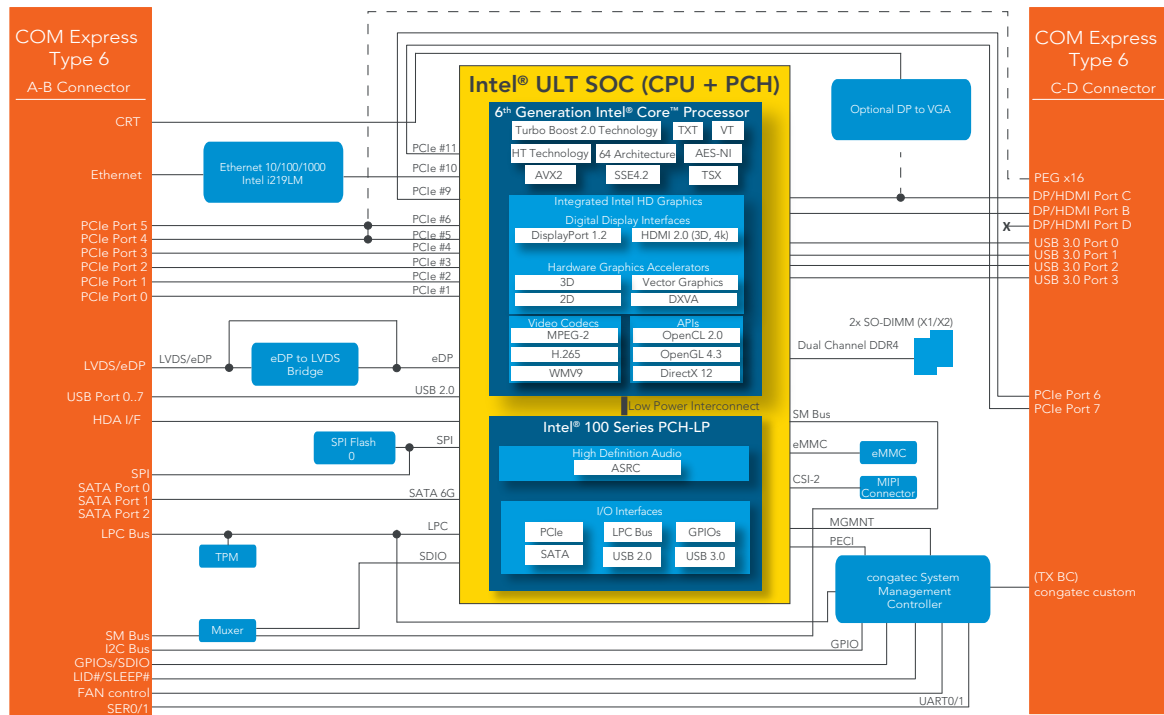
COM Express
Type 6
A-B Connector

CRT
Ethernet
PCIe Port 5
PCIe Port 4
PCIe Port 3
PCIe Port 2
PCIe Port 1
PCIe Port 0
LVDS/eDP
USB Port 0..7
HDA I/F
SPI
SATA Port 0
SATA Port 1
SATA Port 2
LPC Bus
SM Bus
I2C Bus
GPIOs/SDIO
LID#/SLEEP#
FAN control
SER0/1

Ethernet 10/100/1000
Intel i219LM

PCIe #11
PCIe #10
PCIe #9
PCIe #6
PCIe #5
PCIe #4
PCIe #3
PCIe #2
PCIe #1

LVDS/eDP
eDP to LVDS Bridge
eDP
USB 2.0
SPI Flash 0
SPI
SATA 6G
LPC
TPM
SDIO
Muxer

Intel® ULT SOC (CPU + PCH)
6th Generation Intel® Core™ Processor
Turbo Boost 2.0 Technology
TXT
VT
HT Technology
64 Architecture
AES-NI
AVX2
SSE4.2
TSX
Integrated Intel HD Graphics
Digital Display Interfaces
DisplayPort 1.2
HDMI 2.0 (3D, 4k)
Hardware Graphics Accelerators
3D
Vector Graphics
2D
DXVA
Video Codecs
MPEG-2
H.265
WMV9
APIs
OpenCL 2.0
OpenGL 4.3
DirectX 12
Low Power Interconnect
Intel® 100 Series PCH-LP
High Definition Audio
ASRC
I/O Interfaces
PCIe
LPC Bus
GPIOs
SATA
USB 2.0
USB 3.0

Optional DP to VGA
2x SO-DIMM (X1/X2)
Dual Channel DDR4
SM Bus
eMMC
eMMC
CSI-2
MIPI Connector
MGMNT
PECI
congatec System Management Controller
GPIO
UART0/1

COM Express
Type 6
C-D Connector

PEG x16
DP/HDMI Port C
DP/HDMI Port B
X
DP/HDMI Port D
USB 3.0 Port 0
USB 3.0 Port 1
USB 3.0 Port 2
USB 3.0 Port 3
PCIe Port 6
PCIe Port 7
(TX BC)
congatec custom